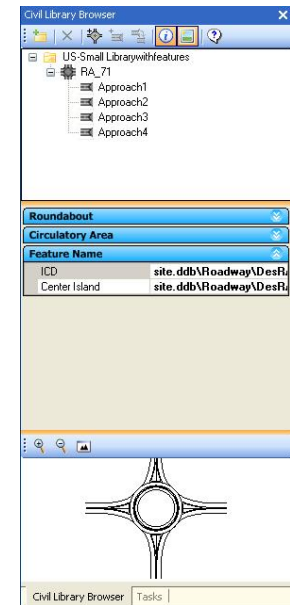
Civil Library Browser

US-Small Librarywithfeatures
RA_71
Approach1
Approach2
Approach3
Approach4

Roundabout
Circulatory Area
Feature Name

| ICD | site.ddb\Roadway\DesRa |
|---|---|
| Center Island | site.ddb\Roadway\DesRa |

Civil Library Browser | Tasks